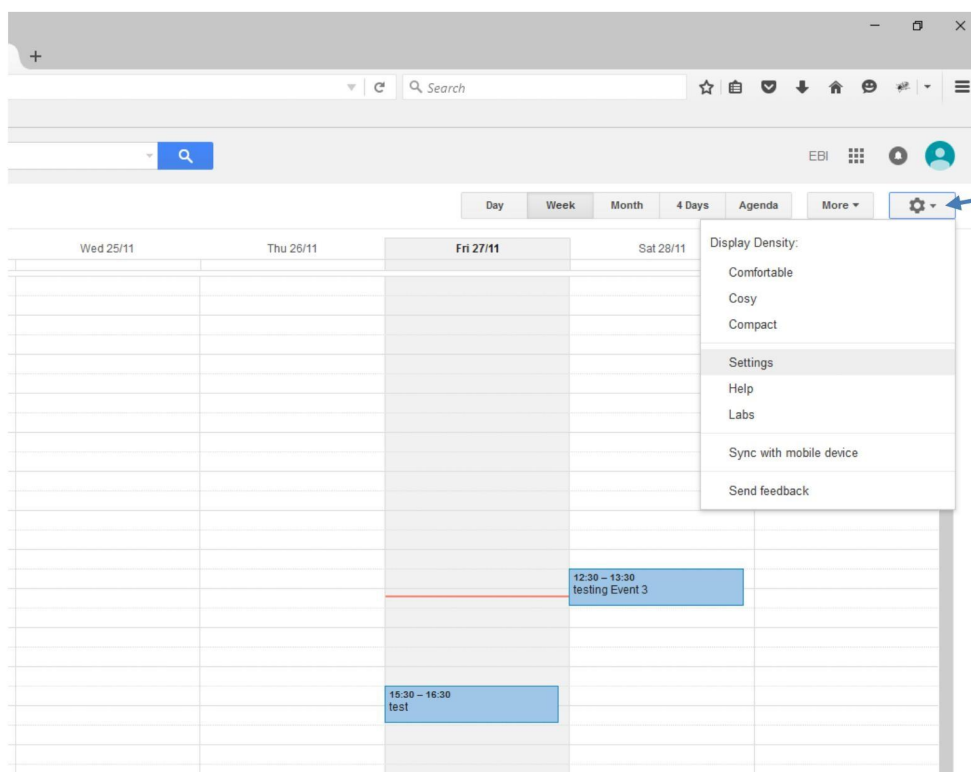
+

Search

EBI

Day
Week
Month
4 Days
Agenda
More ▾

Wed 25/11
Thu 26/11
Fri 27/11
Sat 28/11

Display Density:
Comfortable
Cosy
Compact

Settings
Help
Labs

Sync with mobile device

Send feedback

12:30 – 13:30
testing Event 3

15:30 – 16:30
test